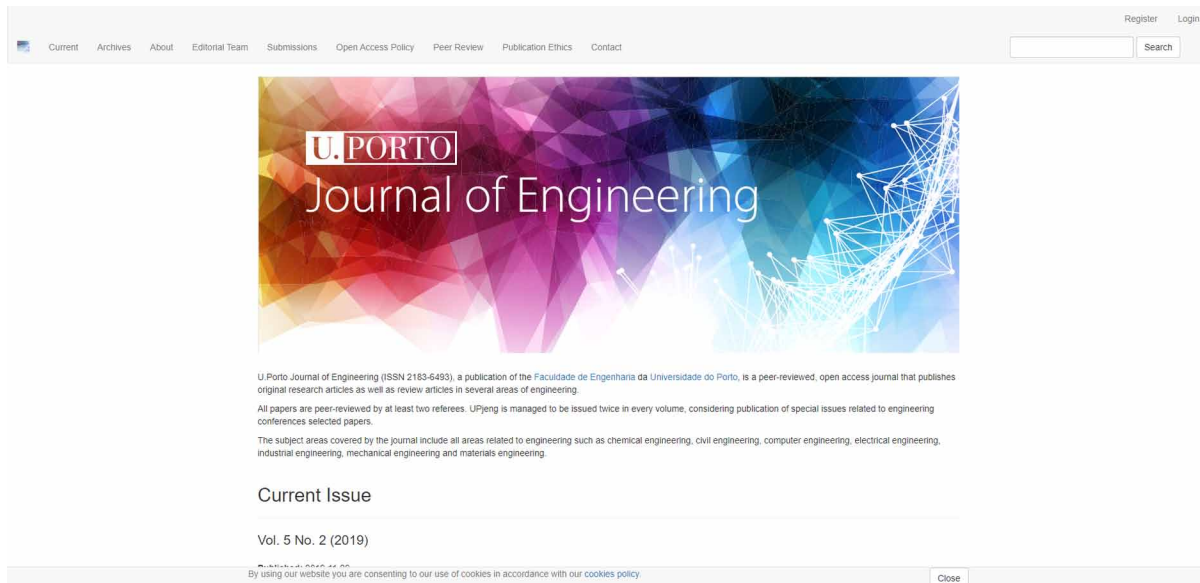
Register Login

Current Archives About Editorial Team Submissions Open Access Policy Peer Review Publication Ethics Contact

Search

U.PORTO
Journal of Engineering

U.Porto Journal of Engineering (ISSN 2183-6493), a publication of the Faculdade de Engenharia da Universidade do Porto, is a peer-reviewed, open access journal that publishes original research articles as well as review articles in several areas of engineering.

All papers are peer-reviewed by at least two referees. UPjeng is managed to be issued twice in every volume, considering publication of special issues related to engineering conferences selected papers.

The subject areas covered by the journal include all areas related to engineering such as chemical engineering, civil engineering, computer engineering, electrical engineering, industrial engineering, mechanical engineering and materials engineering.

Current Issue

Vol. 5 No. 2 (2019)

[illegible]

By using our website you are consenting to our use of cookies in accordance with our cookies policy.

Close